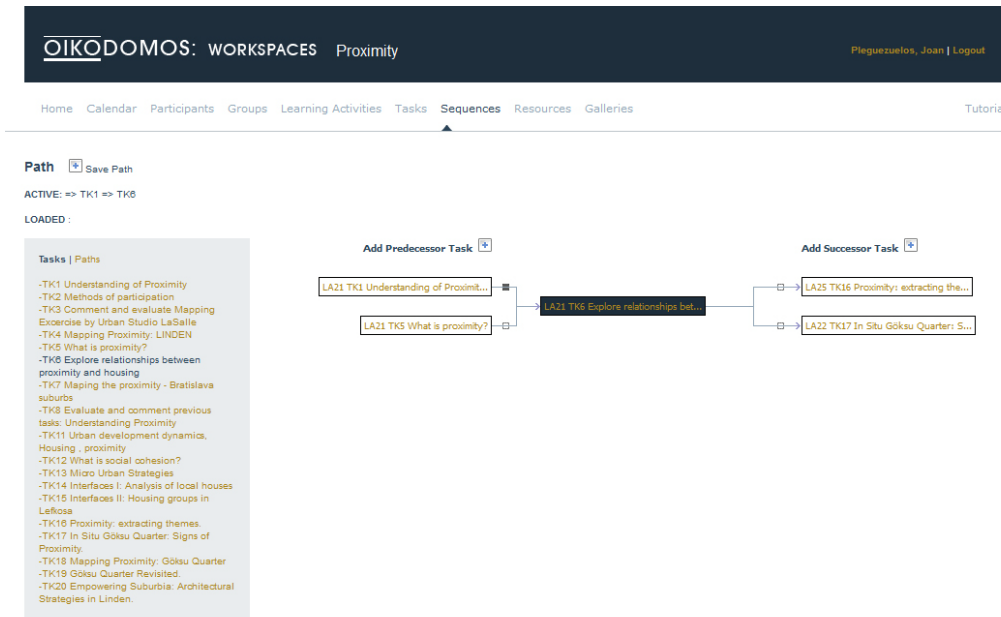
OIKODOMOS: WORKSPACES Proximity

Pleguezuelos, Joan | Logout

Home Calendar Participants Groups Learning Activities Tasks Sequences Resources Galleries Tutoria

Path Save Path

ACTIVE: => TK1 => TK6

LOADED :

Tasks | Paths

-TK1 Understanding of Proximity
-TK2 Methods of participation
-TK3 Comment and evaluate Mapping Excercise by Urban Studio LaSalle
-TK4 Mapping Proximity: LINDEN
-TK5 What is proximity?
-TK6 Explore relationships between proximity and housing
-TK7 Maping the proximity - Bratislava suburbs
-TK8 Evaluate and comment previous tasks: Understanding Proximity
-TK11 Urban development dynamics, Housing , proximity
-TK12 What is social cohesion?
-TK13 Micro Urban Strategies
-TK14 Interfaces I: Analysis of local houses
-TK15 Interfaces II: Housing groups in Lefkosa
-TK16 Proximity: extracting themes.
-TK17 In Situ Göksu Quarter: Signs of Proximity.
-TK18 Mapping Proximity: Göksu Quarter
-TK19 Göksu Quarter Revisited.
-TK20 Empowering Suburbia: Architectural Strategies in Linden.

Add Predecessor Task

Add Successor Task

LA21 TK1 Understanding of Proximit...

LA21 TK5 What is proximity?

LA21 TK6 Explore relationships bet...

LA25 TK16 Proximity: extracting the...

LA22 TK17 In Situ Göksu Quarter: S...